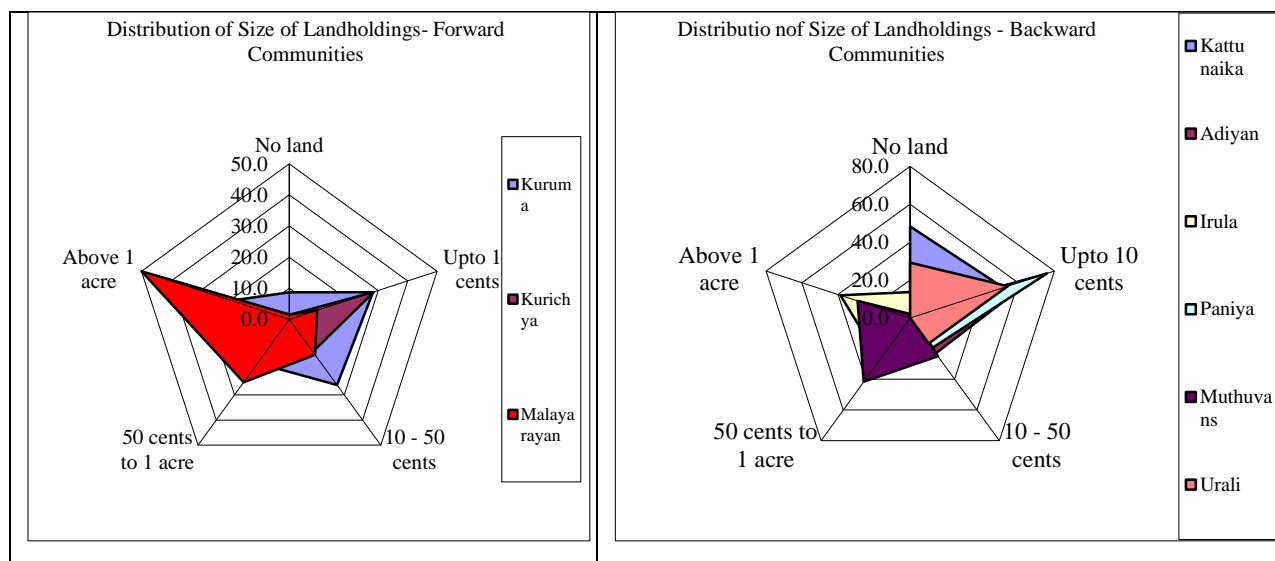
Distribution of Size of Landholdings- Forward Communities

No land
50.0
40.0
30.0
20.0
10.0
0.0
Upto 1 cents
10 - 50 cents
50 cents to 1 acre
Above 1 acre

Kuruma
Kurichya
Malayarayan

Distributio nof Size of Landholdings - Backward Communities

No land
80.0
60.0
40.0
20.0
0.0
Upto 10 cents
10 - 50 cents
50 cents to 1 acre
Above 1 acre

Kattunaika
Adiyan
Irula
Paniya
Muthuvans
Urali